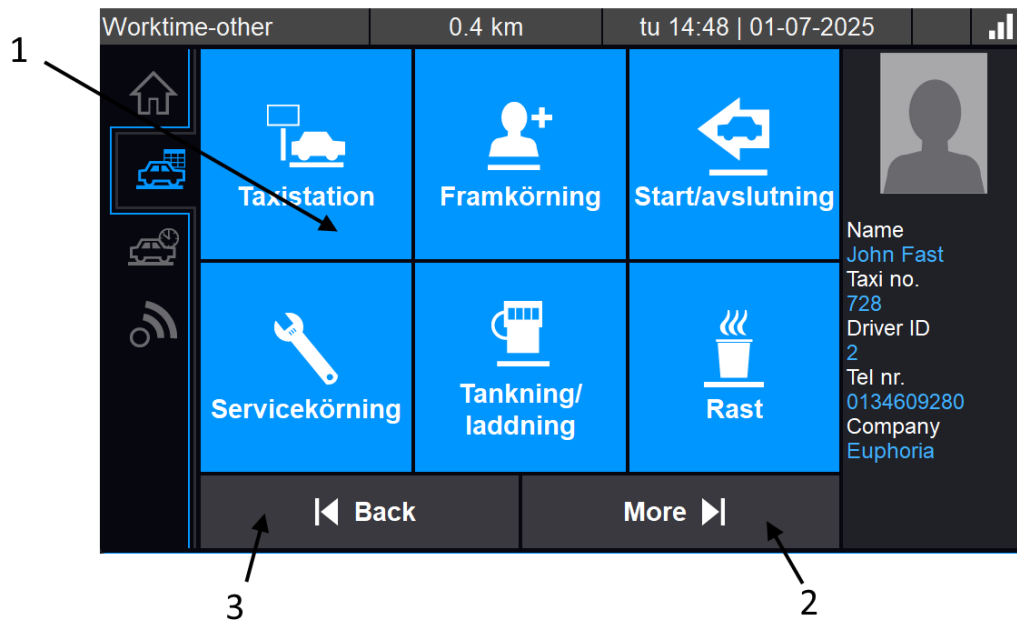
1

Worktime-other | 0.4 km | tu 14:48 | 01-07-2025

Taxistation

Framkörning

Start/avslutning

Servicekörning

Tankning/ laddning

Rast

Back

More

Name
John Fast
Taxi no.
728
Driver ID
2
Tel nr.
0134609280
Company
Euphoria

3

2